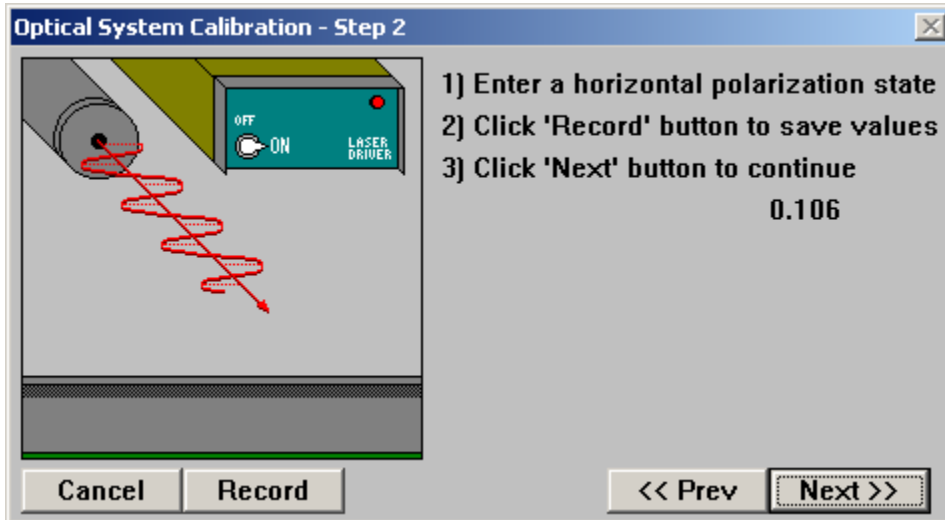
Optical System Calibration - Step 2

OFF
ON
LASER DRIVER

1) Enter a horizontal polarization state
2) Click 'Record' button to save values
3) Click 'Next' button to continue
0.106

Cancel
Record
<< Prev
Next >>